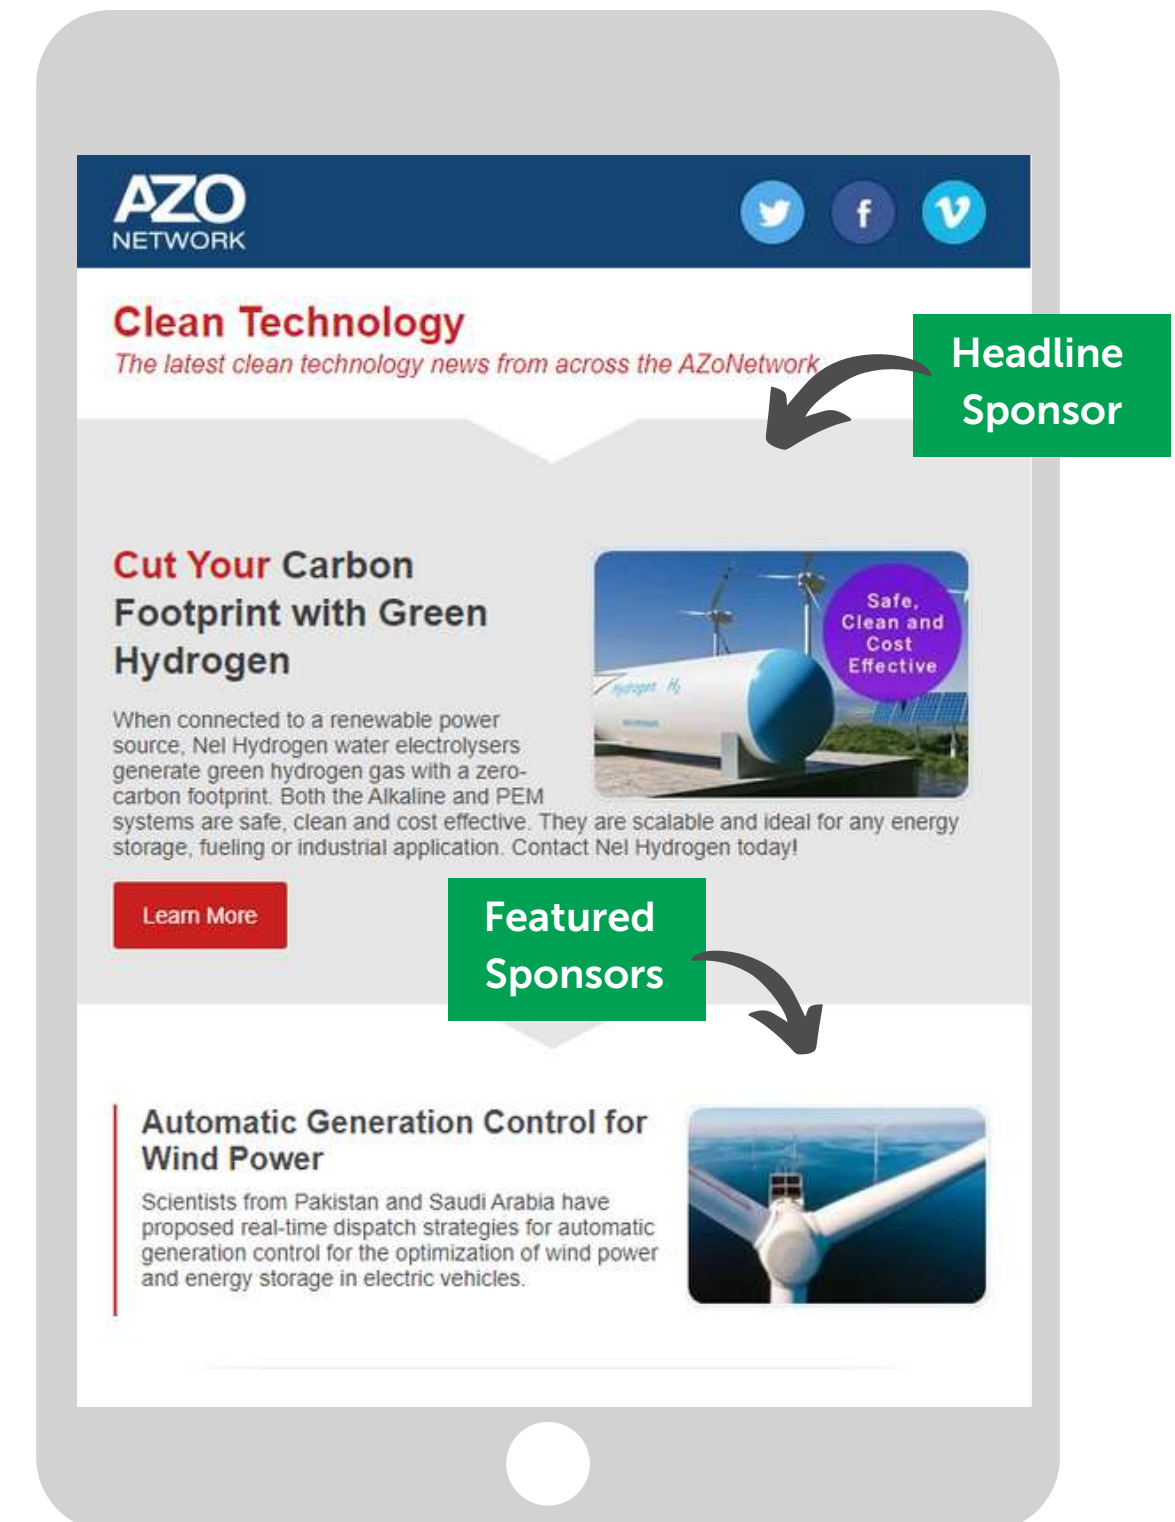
AZO NETWORK

Clean Technology

The latest clean technology news from across the AZoNetwork

Headline Sponsor

Cut Your Carbon Footprint with Green Hydrogen

Safe, Clean and Cost Effective

Hydrogen $H_2$

When connected to a renewable power source, Nel Hydrogen water electrolysers generate green hydrogen gas with a zero-carbon footprint. Both the Alkaline and PEM systems are safe, clean and cost effective. They are scalable and ideal for any energy storage, fueling or industrial application. Contact Nel Hydrogen today!

Learn More

Featured Sponsors

Automatic Generation Control for Wind Power

Scientists from Pakistan and Saudi Arabia have proposed real-time dispatch strategies for automatic generation control for the optimization of wind power and energy storage in electric vehicles.